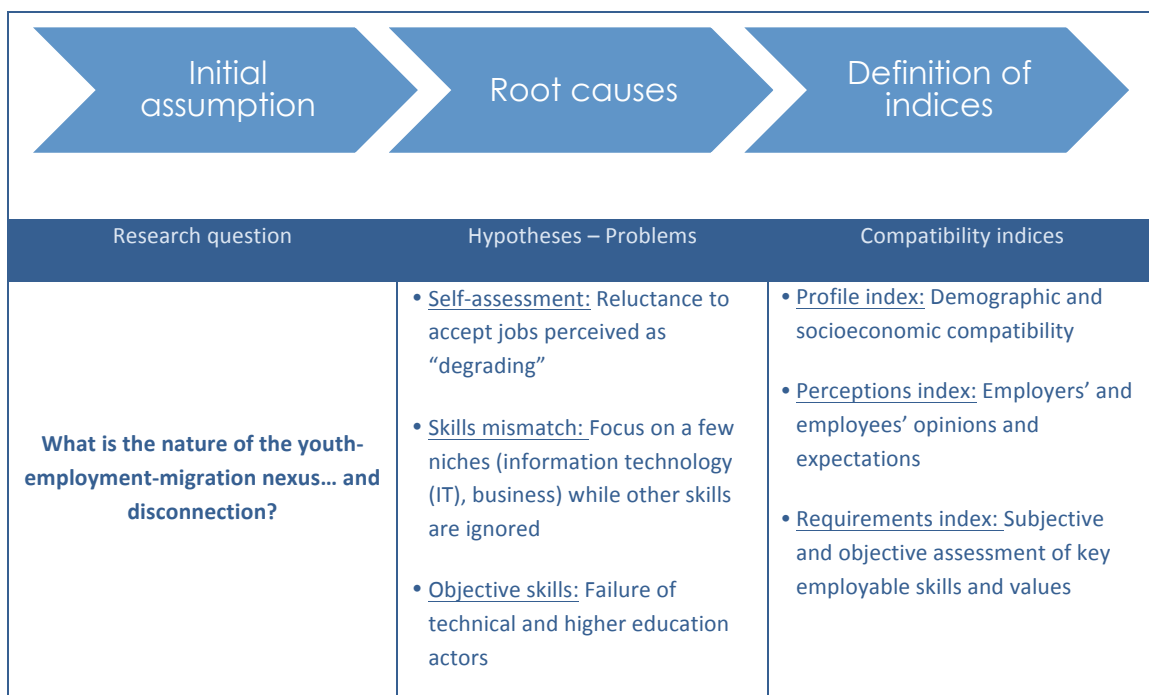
Initial assumption

Root causes

Definition of indices

| Research question | Hypotheses – Problems | Compatibility indices |
|---|---|---|
| **What is the nature of the youth-employment-migration nexus… and disconnection?** | • Self-assessment: Reluctance to accept jobs perceived as "degrading" <br> • Skills mismatch: Focus on a few niches (information technology (IT), business) while other skills are ignored <br> • Objective skills: Failure of technical and higher education actors | • Profile index: Demographic and socioeconomic compatibility <br> • Perceptions index: Employers' and employees' opinions and expectations <br> • Requirements index: Subjective and objective assessment of key employable skills and values |